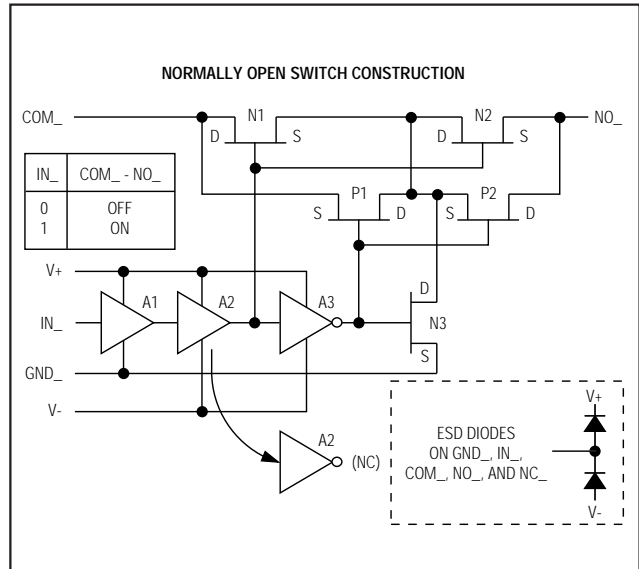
NORMALLY OPEN SWITCH CONSTRUCTION

COM_

N1

D

S

N2

D

S

NO_

| IN_ | COM_ - NO_ |
|---|---|
| 0 | OFF |
| 1 | ON |

S

P1

D

S

P2

D

V+

A1

A2

A3

D

IN_

N3

S

GND_

V-

A2

(NC)

V+

ESD DIODES ON GND_, IN_, COM_, NO_, AND NC_

V-